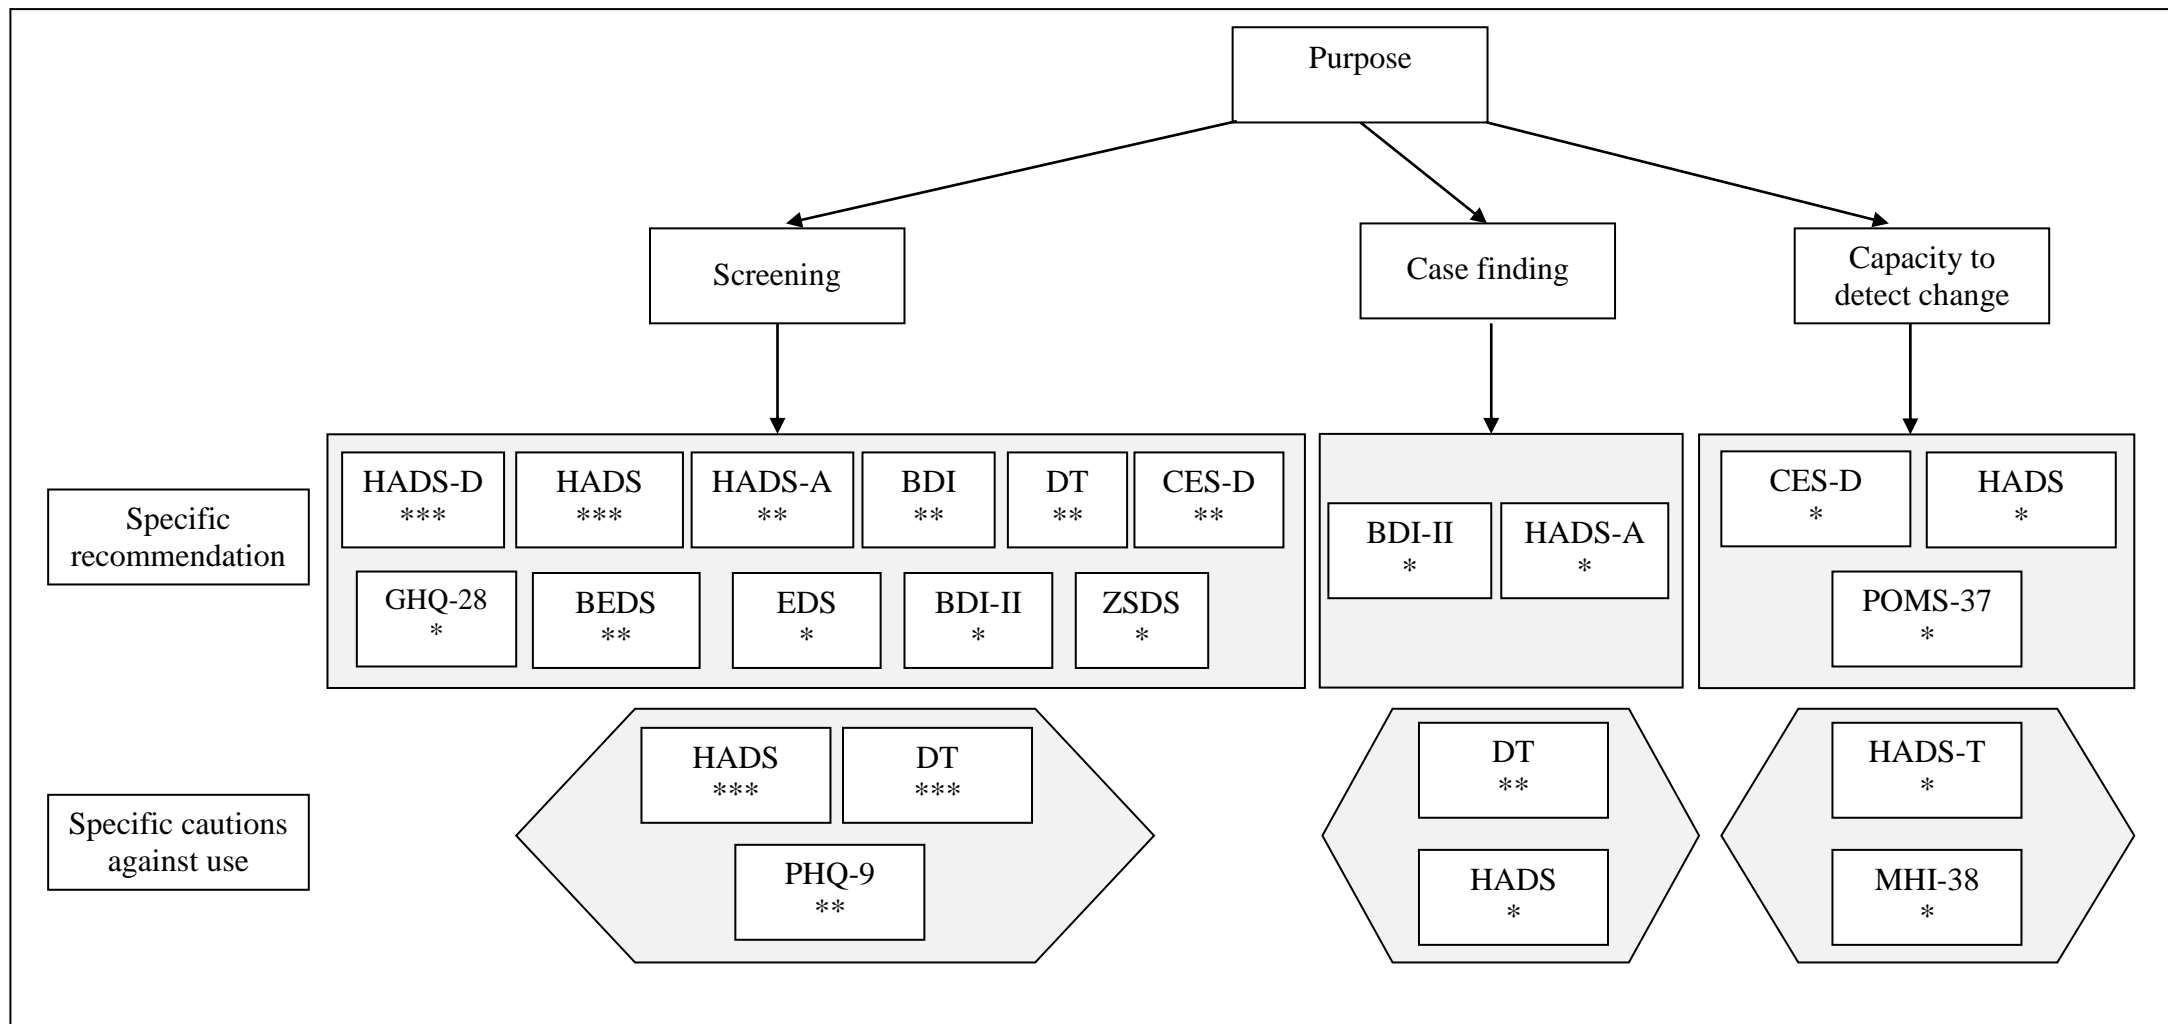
Purpose

Screening

Case finding

Capacity to detect change

Specific recommendation

HADS-D ***
HADS ***
HADS-A **
BDI **
DT **
CES-D **
GHQ-28 *
BEDS **
EDS *
BDI-II *
ZSDS *

BDI-II *
HADS-A *

CES-D *
HADS *
POMS-37 *

Specific cautions against use

HADS ***
DT ***
PHQ-9 **

DT **
HADS *

HADS-T *
MHI-38 *